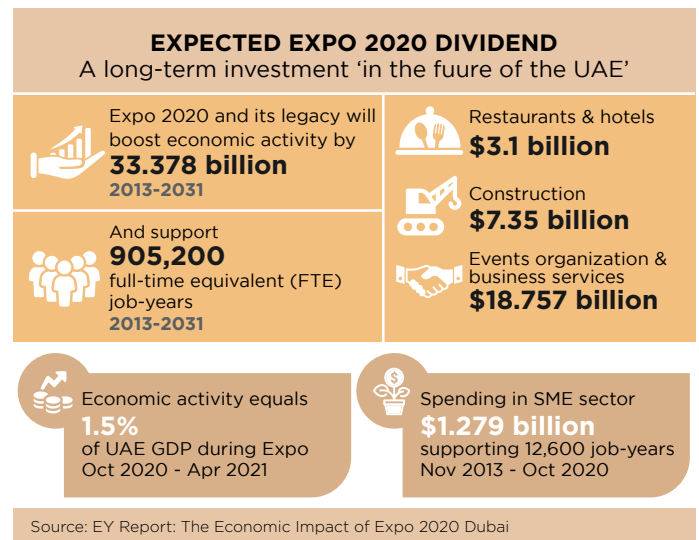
EXPECTED EXPO 2020 DIVIDEND
A long-term investment 'in the fuure of the UAE'

Expo 2020 and its legacy will boost economic activity by
33.378 billion
2013-2031

And support
905,200
full-time equivalent (FTE) job-years
2013-2031

Restaurants & hotels
$3.1 billion

Construction
$7.35 billion

Events organization & business services
$18.757 billion

Economic activity equals
1.5%
of UAE GDP during Expo
Oct 2020 - Apr 2021

Spending in SME sector
$1.279 billion
supporting 12,600 job-years
Nov 2013 - Oct 2020

Source: EY Report: The Economic Impact of Expo 2020 Dubai